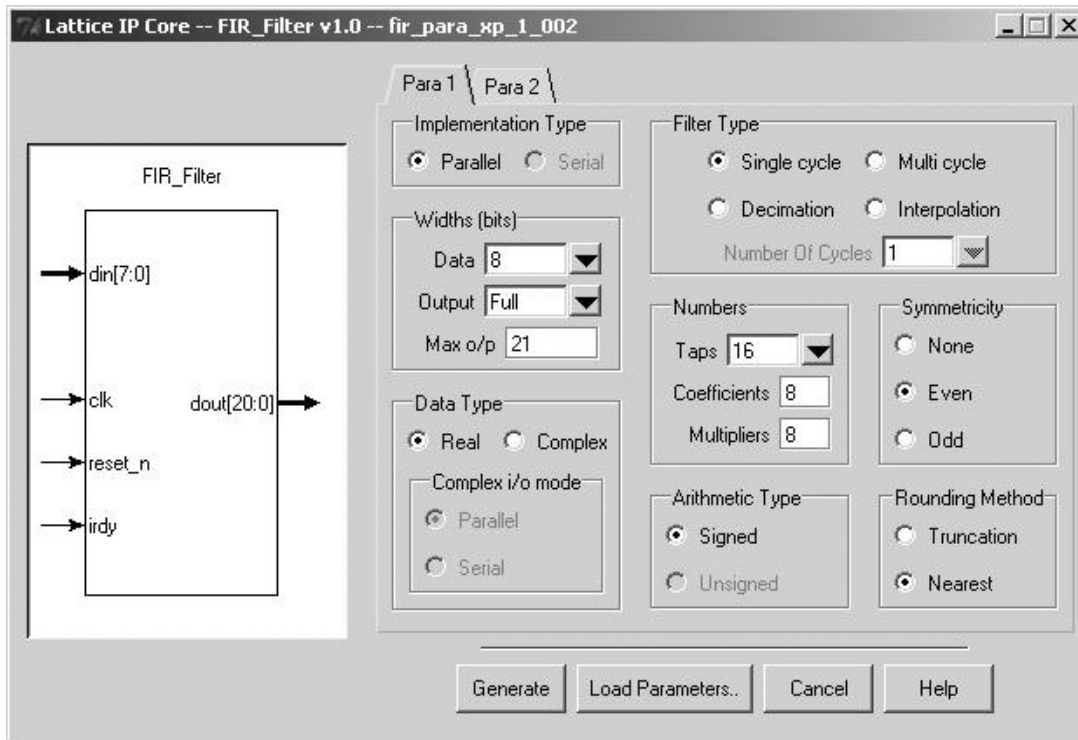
Lattice IP Core -- FIR_Filter v1.0 -- fir_para_xp_1_002

FIR_Filter

din[7:0]

clk

reset_n

irdy

dout[20:0]

Para 1 Para 2

Implementation Type
Parallel Serial

Widths (bits)
Data 8
Output Full
Max o/p 21

Data Type
Real Complex
Complex i/o mode
Parallel
Serial

Filter Type
Single cycle Multi cycle
Decimation Interpolation
Number Of Cycles 1

Numbers
Taps 16
Coefficients 8
Multipliers 8

Symmetricity
None
Even
Odd

Arithmetic Type
Signed
Unsigned

Rounding Method
Truncation
Nearest

Generate Load Parameters.. Cancel Help